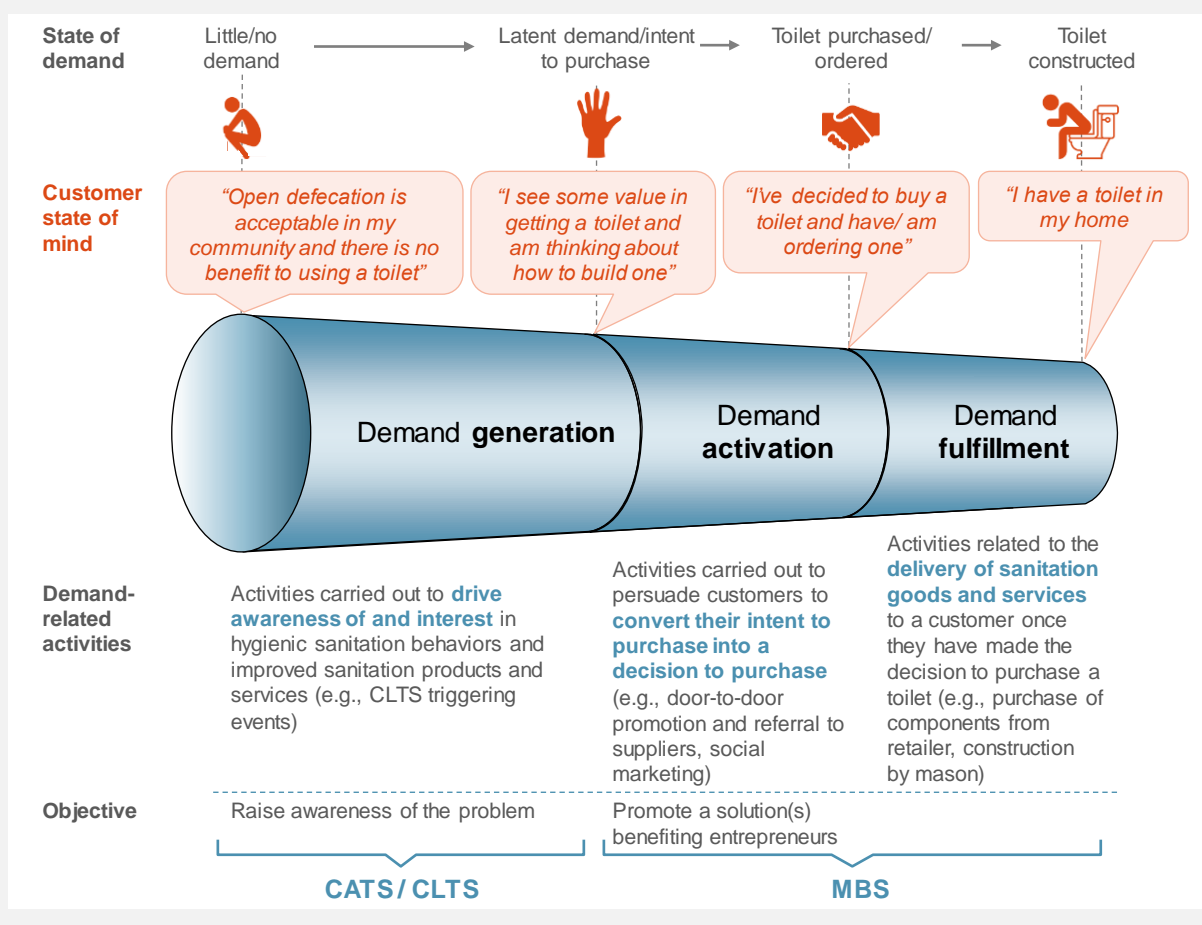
State of demand

Little/no demand

Latent demand/intent to purchase

Toilet purchased/ ordered

Toilet constructed

Customer state of mind

"Open defecation is acceptable in my community and there is no benefit to using a toilet"

"I see some value in getting a toilet and am thinking about how to build one"

"I've decided to buy a toilet and have/ am ordering one"

"I have a toilet in my home"

Demand generation

Demand activation

Demand fulfillment

Demand-related activities

Activities carried out to drive awareness of and interest in hygienic sanitation behaviors and improved sanitation products and services (e.g., CLTS triggering events)

Activities carried out to persuade customers to convert their intent to purchase into a decision to purchase (e.g., door-to-door promotion and referral to suppliers, social marketing)

Activities related to the delivery of sanitation goods and services to a customer once they have made the decision to purchase a toilet (e.g., purchase of components from retailer, construction by mason)

Objective

Raise awareness of the problem

Promote a solution(s) benefiting entrepreneurs

CATS / CLTS

MBS